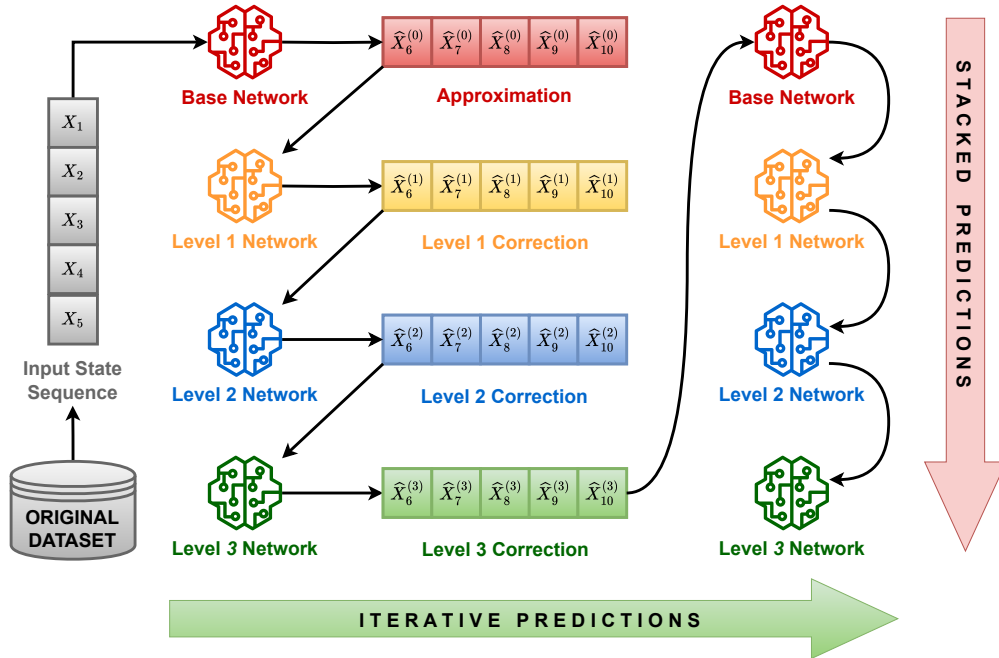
$X_1$
$X_2$
$X_3$
$X_4$
$X_5$

Input State Sequence

ORIGINAL DATASET

Base Network

$\widehat{X}_6^{(0)}$ $\widehat{X}_7^{(0)}$ $\widehat{X}_8^{(0)}$ $\widehat{X}_9^{(0)}$ $\widehat{X}_{10}^{(0)}$

Approximation

Level 1 Network

$\widehat{X}_6^{(1)}$ $\widehat{X}_7^{(1)}$ $\widehat{X}_8^{(1)}$ $\widehat{X}_9^{(1)}$ $\widehat{X}_{10}^{(1)}$

Level 1 Correction

Level 2 Network

$\widehat{X}_6^{(2)}$ $\widehat{X}_7^{(2)}$ $\widehat{X}_8^{(2)}$ $\widehat{X}_9^{(2)}$ $\widehat{X}_{10}^{(2)}$

Level 2 Correction

Level 3 Network

$\widehat{X}_6^{(3)}$ $\widehat{X}_7^{(3)}$ $\widehat{X}_8^{(3)}$ $\widehat{X}_9^{(3)}$ $\widehat{X}_{10}^{(3)}$

Level 3 Correction

Base Network

Level 1 Network

Level 2 Network

Level 3 Network

STACKED PREDICTIONS

ITERATIVE PREDICTIONS